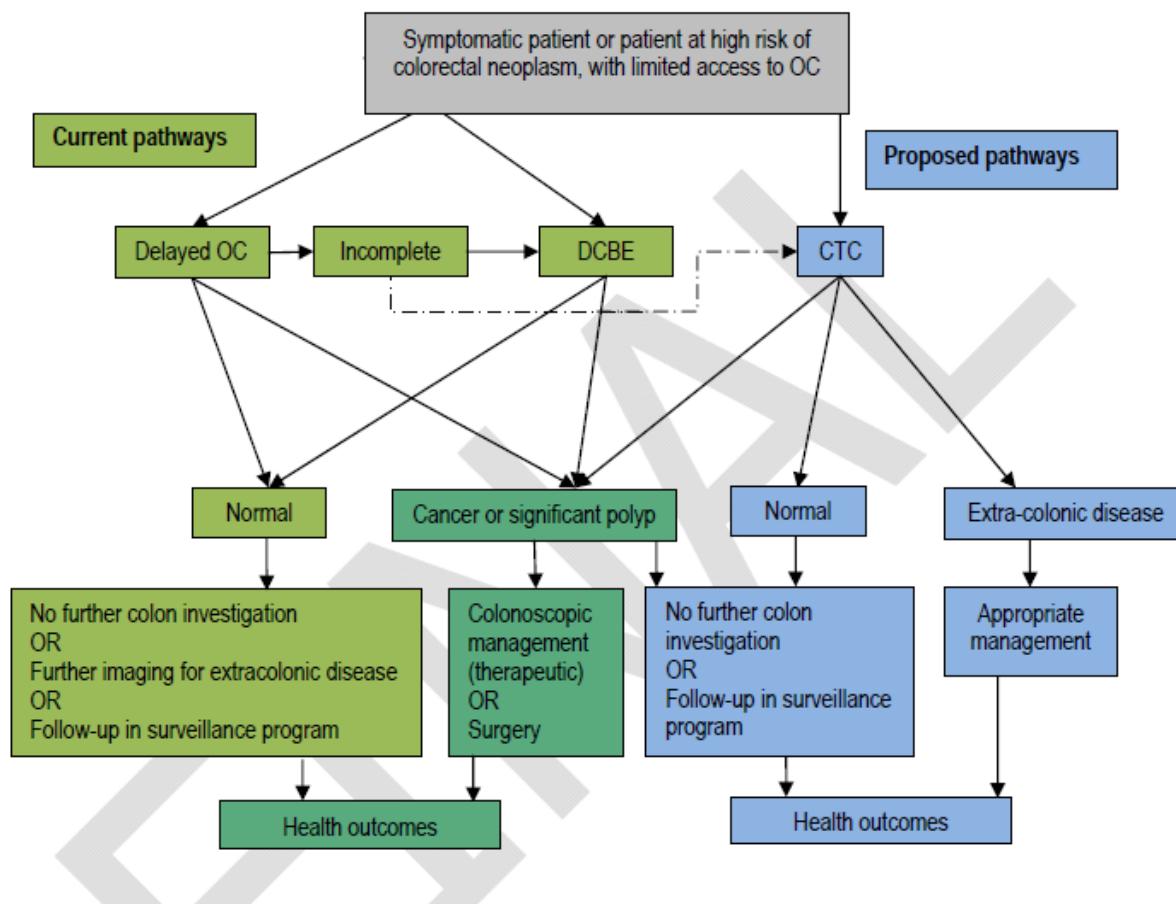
Symptomatic patient or patient at high risk of colorectal neoplasm, with limited access to OC

Current pathways

Proposed pathways

Delayed OC

Incomplete

DCBE

CTC

Normal

Cancer or significant polyp

Normal

Extra-colonic disease

No further colon investigation
OR
Further imaging for extracolonic disease
OR
Follow-up in surveillance program

Colonoscopic management (therapeutic)
OR
Surgery

No further colon investigation
OR
Follow-up in surveillance program

Appropriate management

Health outcomes

Health outcomes

FINAL